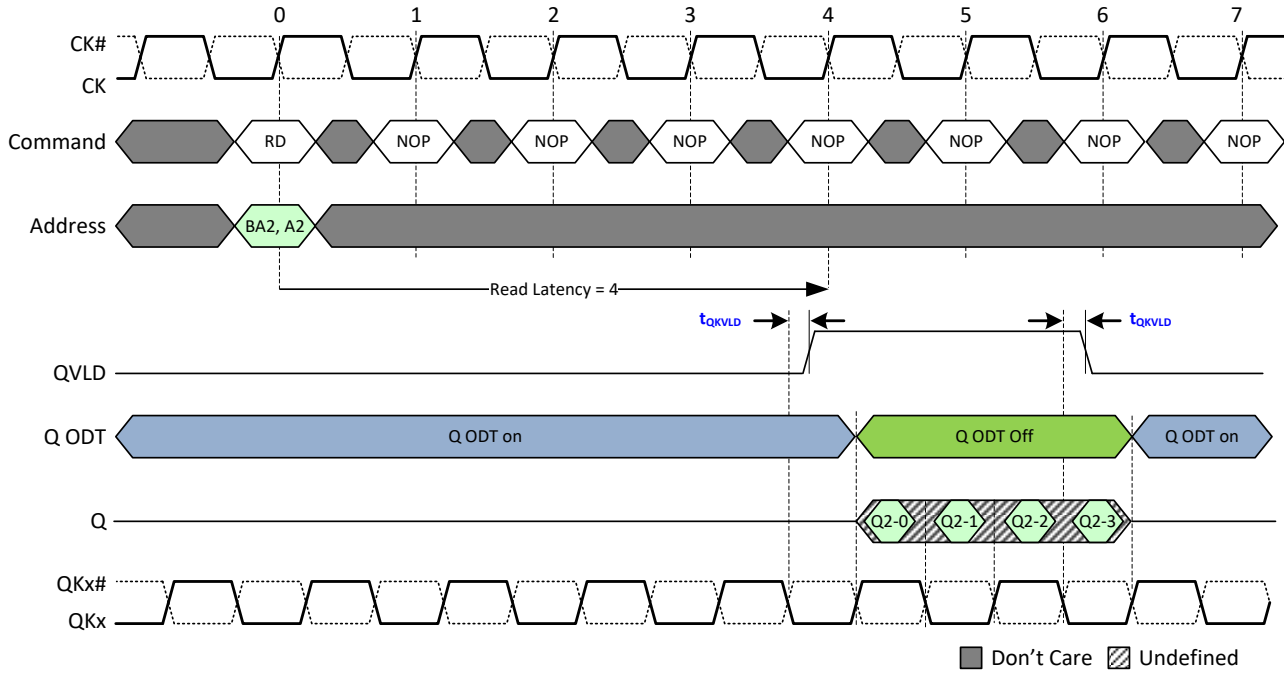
0 1 2 3 4 5 6 7

CK#
CK

Command RD NOP NOP NOP NOP NOP NOP NOP

Address BA2, A2

Read Latency = 4

$t_{QKVLD}$ $t_{QKVLD}$

QVLD

Q ODT Q ODT on Q ODT Off Q ODT on

Q Q2-0 Q2-1 Q2-2 Q2-3

QKx#
QKx

Don't Care Undefined